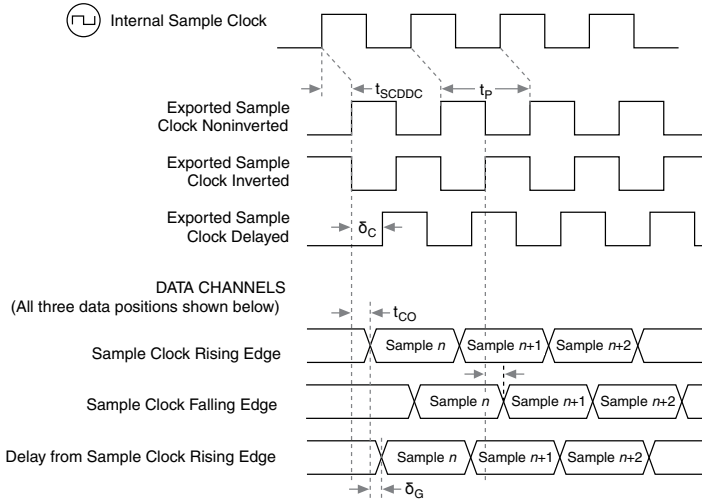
Internal Sample Clock

$t_{SCDDC}$

$t_P$

Exported Sample Clock Noninverted

Exported Sample Clock Inverted

Exported Sample Clock Delayed

$\delta_C$

DATA CHANNELS
(All three data positions shown below)

$t_{CO}$

Sample Clock Rising Edge

Sample $n$

Sample $n$+1

Sample $n$+2

Sample Clock Falling Edge

Sample $n$

Sample $n$+1

Sample $n$+2

Delay from Sample Clock Rising Edge

Sample $n$

Sample $n$+1

Sample $n$+2

$\delta_G$